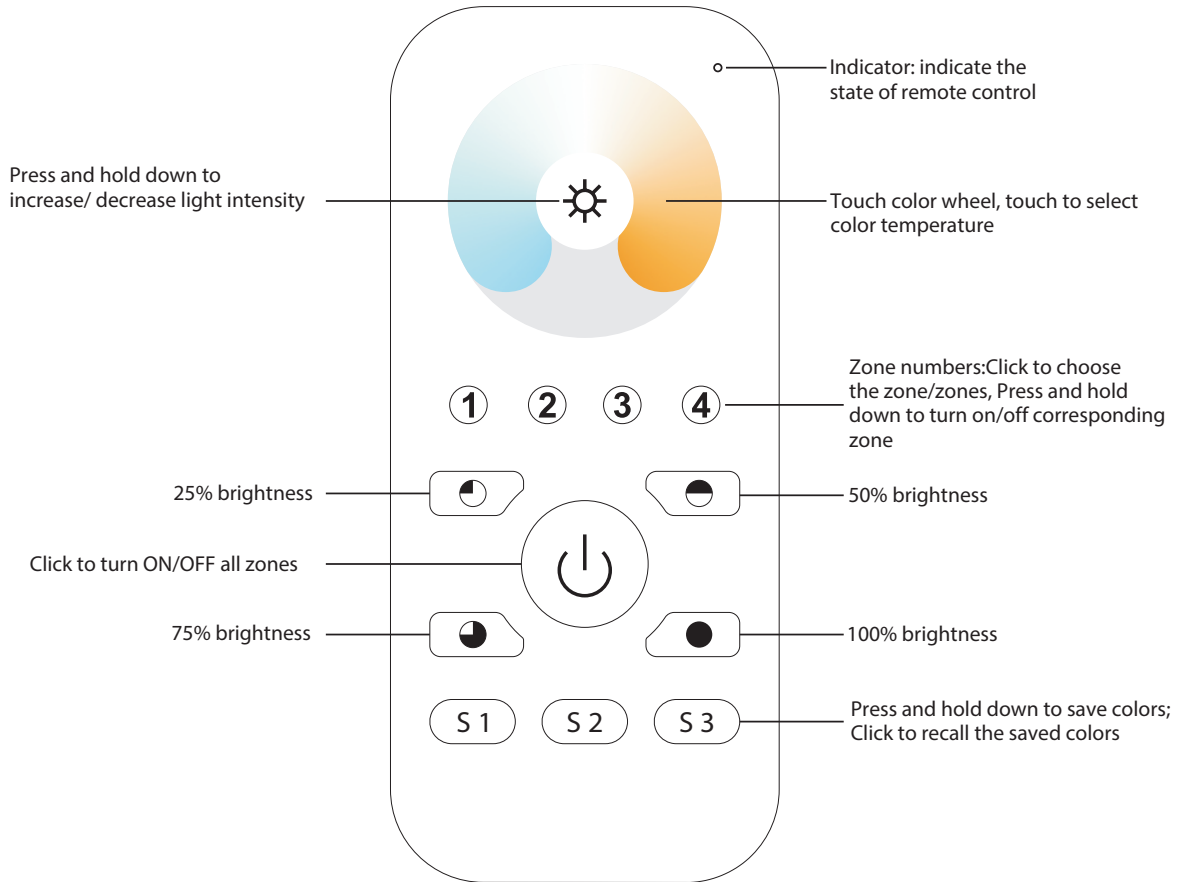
Indicator: indicate the state of remote control

Press and hold down to increase/ decrease light intensity

Touch color wheel, touch to select color temperature

Zone numbers:Click to choose the zone/zones, Press and hold down to turn on/off corresponding zone

1 2 3 4

25% brightness

50% brightness

Click to turn ON/OFF all zones

75% brightness

100% brightness

S 1 S 2 S 3

Press and hold down to save colors; Click to recall the saved colors